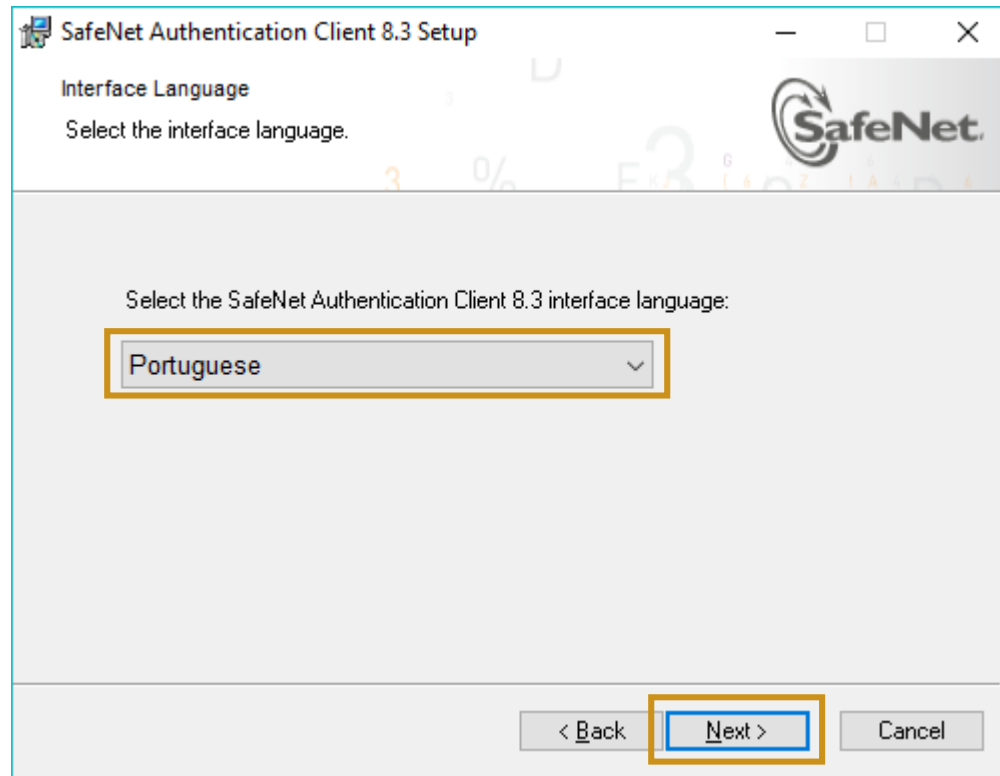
SafeNet Authentication Client 8.3 Setup

Interface Language

Select the interface language.

SafeNet.

Select the SafeNet Authentication Client 8.3 interface language:

Portuguese

< Back

Next >

Cancel